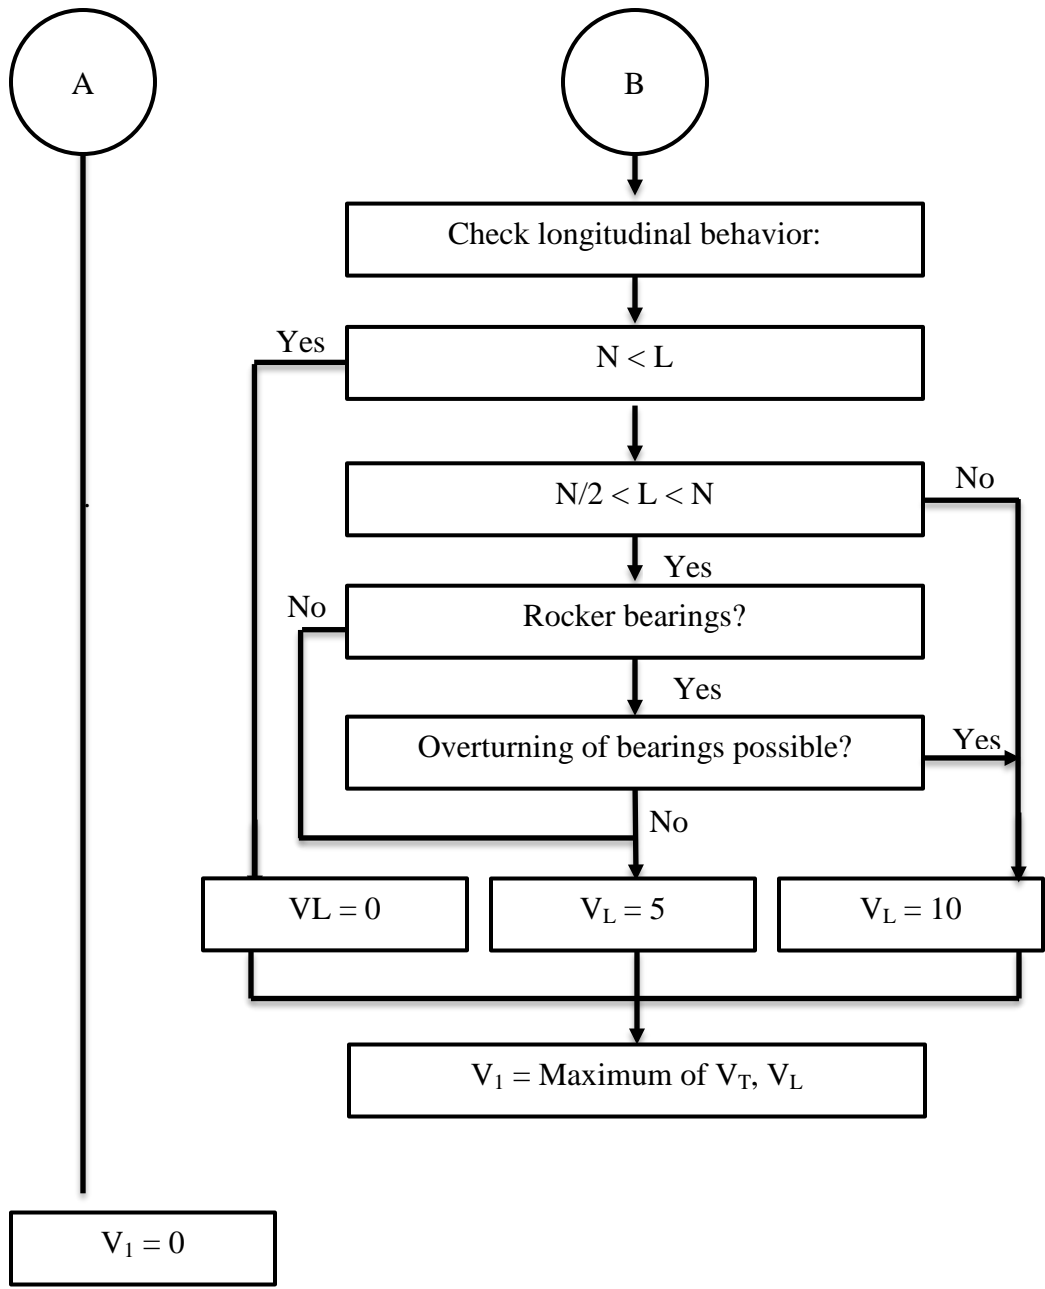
A

B

Check longitudinal behavior:

Yes

N < L

N/2 < L < N

No

Yes

No

Rocker bearings?

Yes

Overturning of bearings possible?

Yes

No

VL = 0

$V_L = 5$

$V_L = 10$

$V_1$ = Maximum of $V_T$, $V_L$

$V_1 = 0$